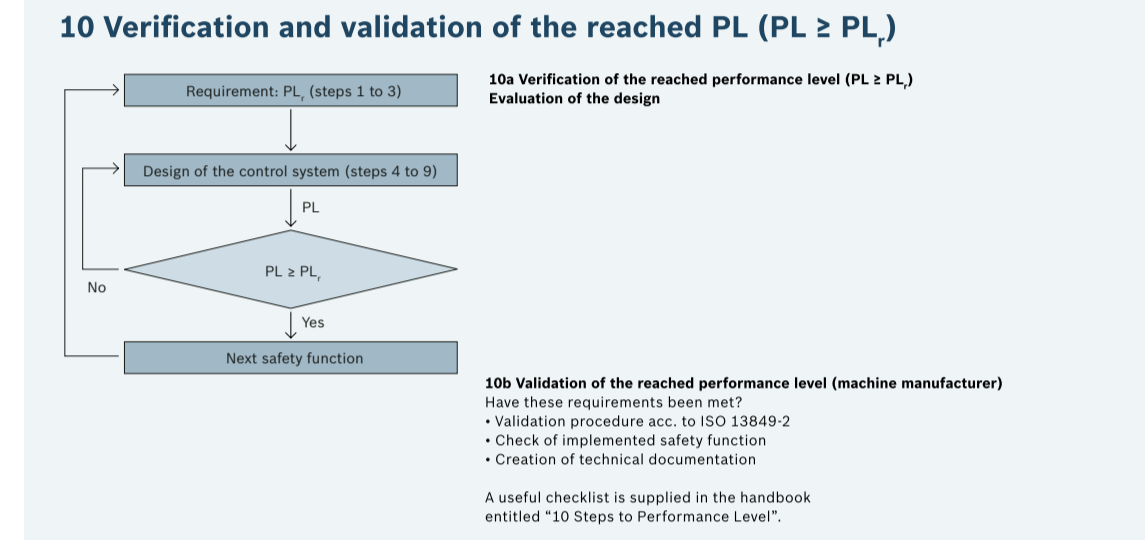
10 Verification and validation of the reached PL (PL ≥ $PL_r$)

Requirement: $PL_r$ (steps 1 to 3)

Design of the control system (steps 4 to 9)

PL

PL ≥ $PL_r$

No

Yes

Next safety function

10a Verification of the reached performance level (PL ≥ $PL_r$)
Evaluation of the design

10b Validation of the reached performance level (machine manufacturer)
Have these requirements been met?
• Validation procedure acc. to ISO 13849-2
• Check of implemented safety function
• Creation of technical documentation

A useful checklist is supplied in the handbook entitled “10 Steps to Performance Level”.